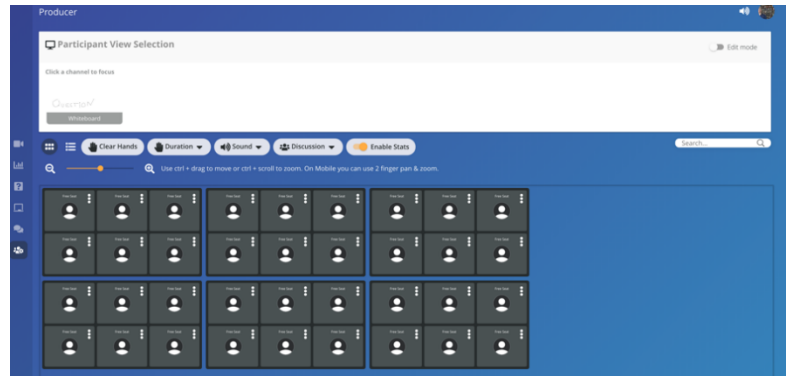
Producer

Participant View Selection

Edit mode

Click a channel to focus

Question

Whiteboard

Clear Hands

Duration

Sound

Discussion

Enable Stats

Search...

Use ctrl + drag to move or ctrl + scroll to zoom. On Mobile you can use 2 finger pan & zoom.